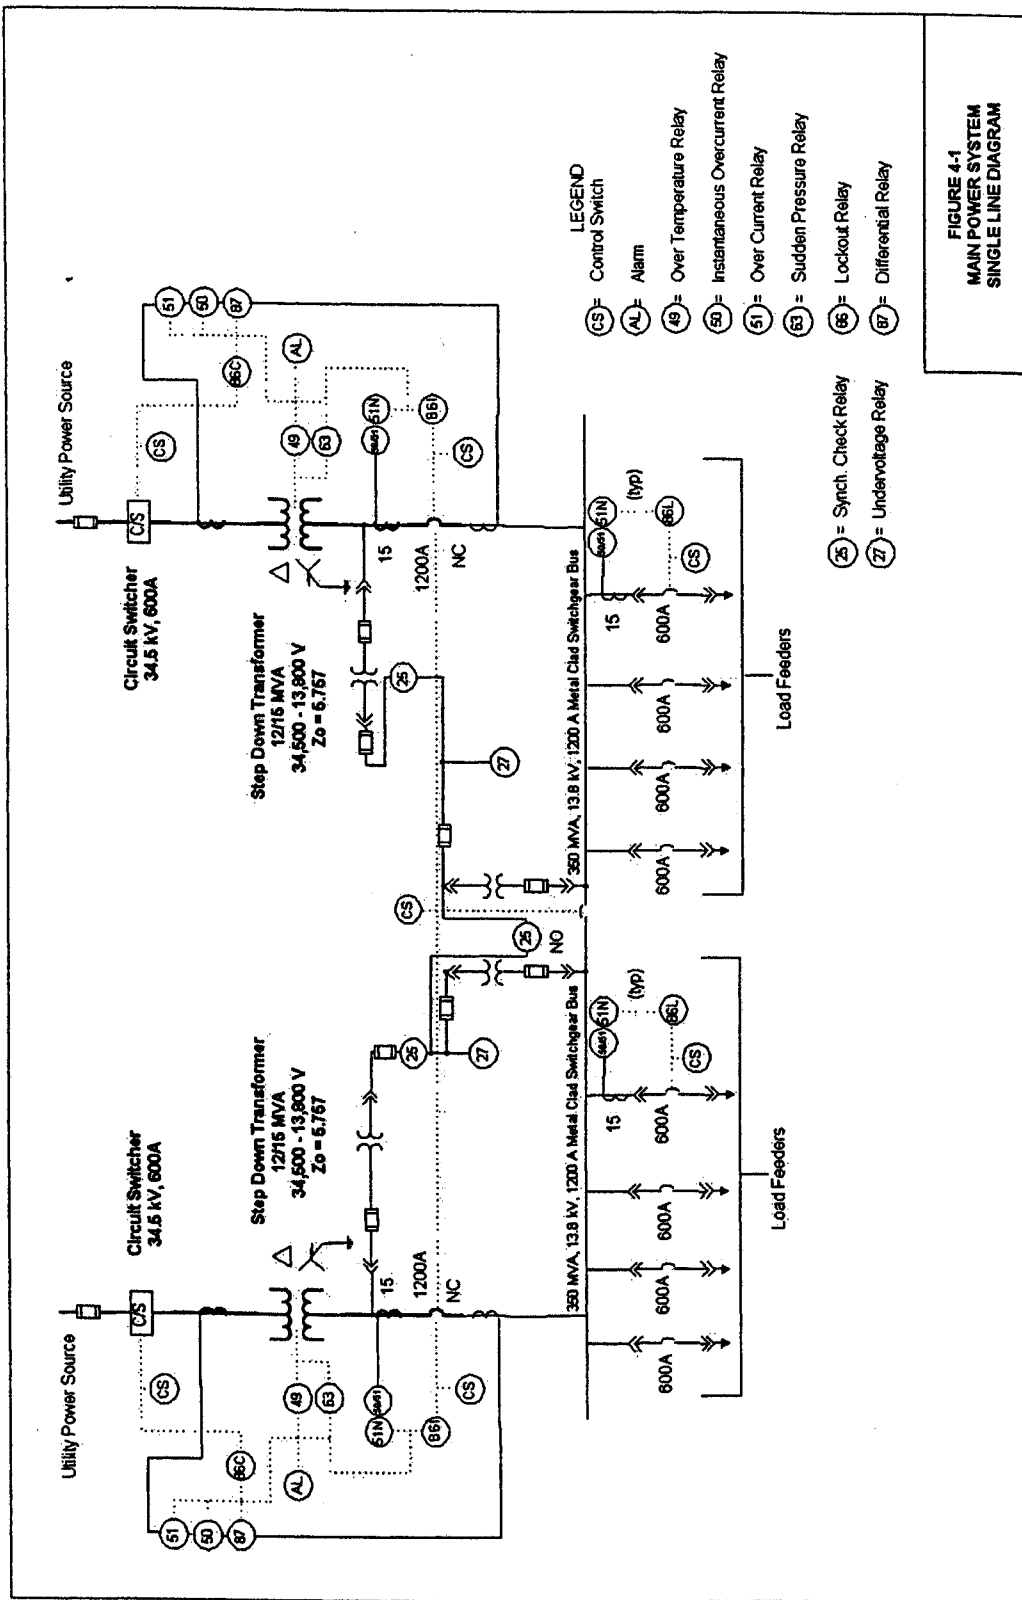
FIGURE 4-1
MAIN POWER SYSTEM
SINGLE LINE DIAGRAM

LEGEND
CS = Control Switch
AL = Alarm
49 = Over Temperature Relay
50 = Instantaneous Overcurrent Relay
51 = Over Current Relay
63 = Sudden Pressure Relay
86 = Lockout Relay
87 = Differential Relay
25 = Synch. Check Relay
27 = Undervoltage Relay

Utility Power Source
C/S
CS
51
50
87
86C
AL
49
63
51N
86T
CS
Circuit Switcher
34.5 kV, 600A
Step Down Transformer
12/15 MVA
34,500 - 13,800 V
Zo = 6.757
15
1200A
NC
25
27
CS
350 MVA, 13.8 kV, 1200 A Metal Clad Switchgear Bus
50/51
51N
(typ)
86L
CS
15
600A
600A
600A
600A
Load Feeders

25
NO

Utility Power Source
C/S
CS
51
50
87
86C
AL
49
63
51N
86T
CS
Circuit Switcher
34.5 kV, 600A
Step Down Transformer
12/15 MVA
34,500 - 13,800 V
Zo = 6.757
15
1200A
NC
25
27
350 MVA, 13.8 kV, 1200 A Metal Clad Switchgear Bus
50/51
51N
(typ)
86L
CS
15
600A
600A
600A
600A
Load Feeders